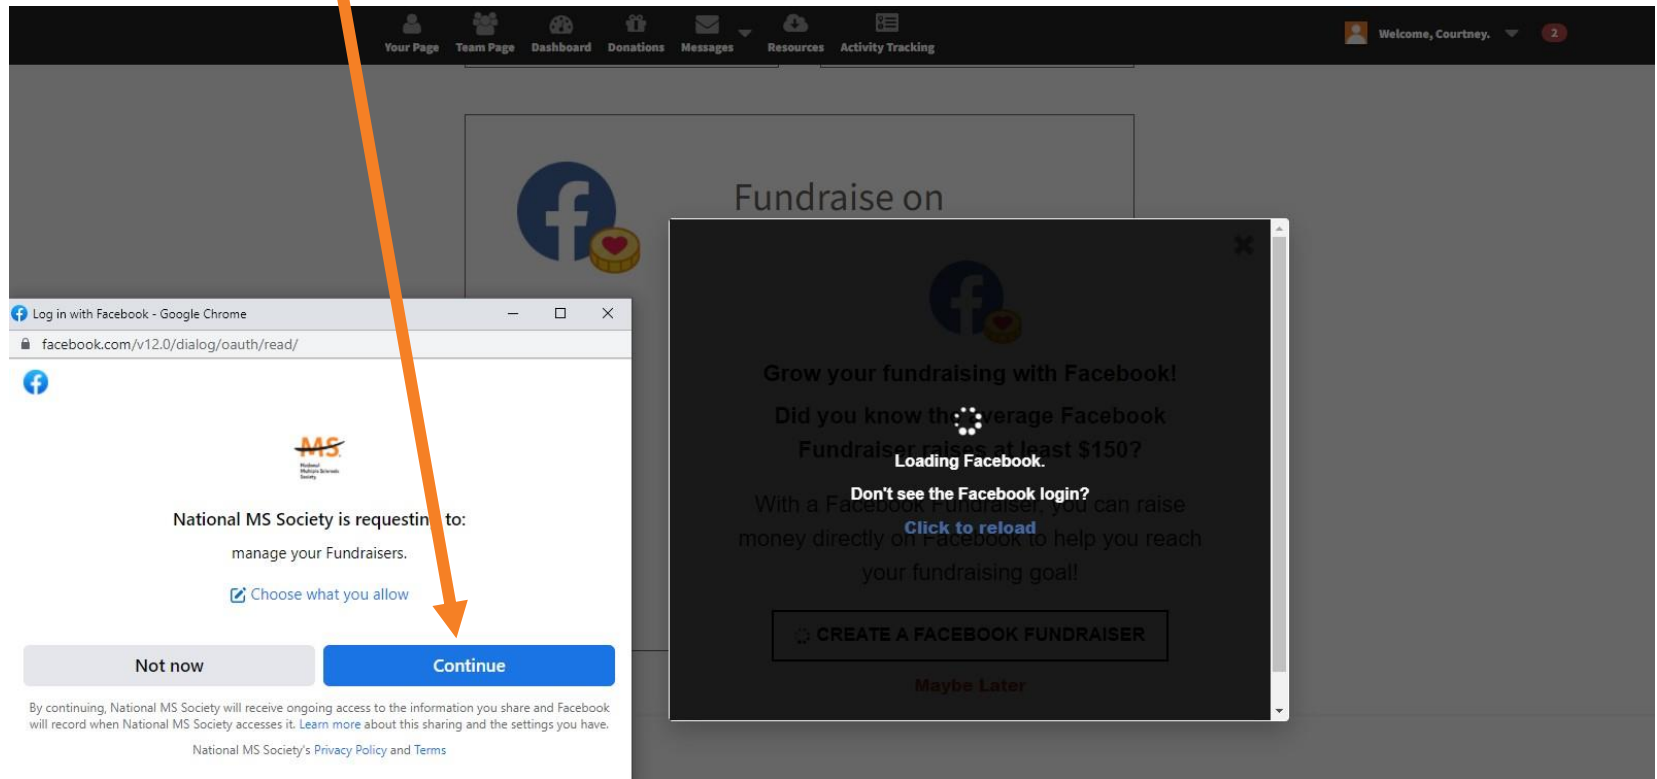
Your Page Team Page Dashboard Donations Messages Resources Activity Tracking

Welcome, Courtney. 2

Fundraise on

Log in with Facebook - Google Chrome

facebook.com/v12.0/dialog/oauth/read/

MS
National Multiple Sclerosis Society

National MS Society is requestin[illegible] to:

manage your Fundraisers.

Choose what you allow

Not now

Continue

By continuing, National MS Society will receive ongoing access to the information you share and Facebook will record when National MS Society accesses it. Learn more about this sharing and the settings you have.

National MS Society's Privacy Policy and Terms

Grow your fundraising with Facebook!

Did you know th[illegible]verage Facebook Fundrais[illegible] at least $150?

Loading Facebook.

Don't see the Facebook login?

Click to reload

With a Facebook Fundraiser, you can raise money directly on Facebook to help you reach your fundraising goal!

CREATE A FACEBOOK FUNDRAISER

Maybe Later